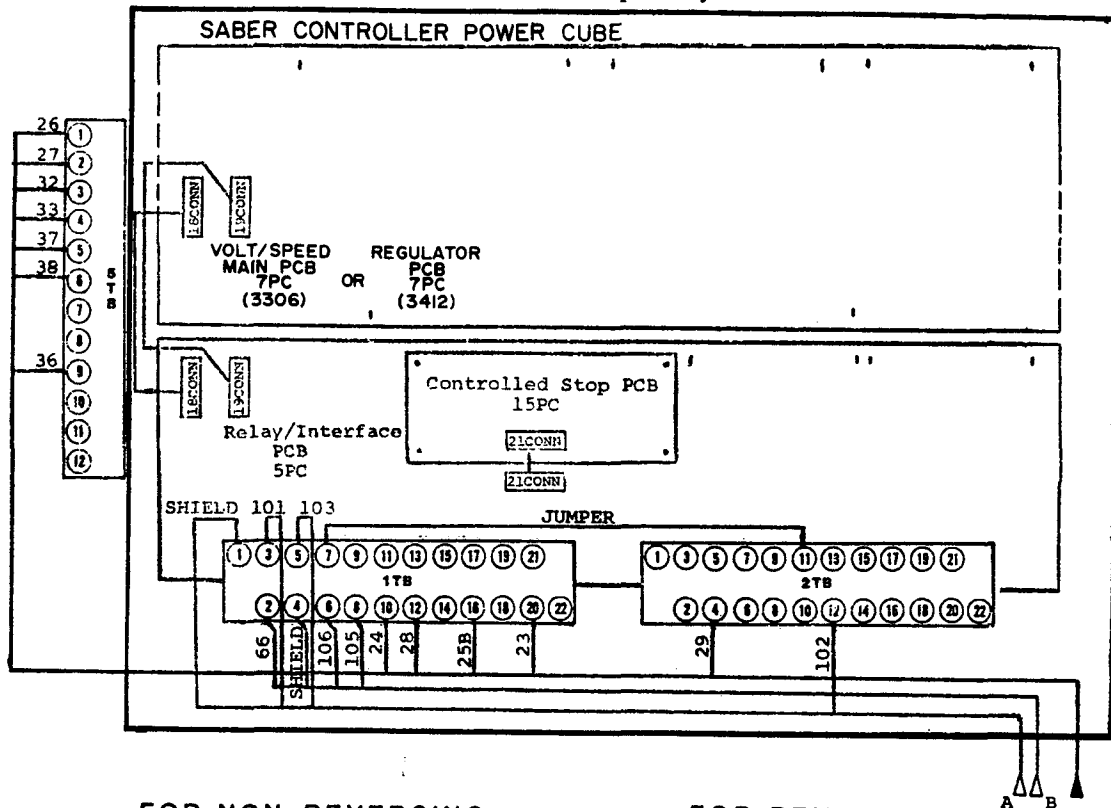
SABER CONTROLLER POWER CUBE

26 ①
27 ②
32 ③
33 ④
37 ⑤
38 ⑥
⑦
⑧
36 ⑨
⑩
⑪
⑫

5TB

16CONN
19CONN

VOLT/SPEED MAIN PCB 7PC (3306)
OR
REGULATOR PCB 7PC (3412)

18CONN
19CONN

Controlled Stop PCB
15PC

21CONN
21CONN

Relay/Interface PCB
5PC

SHIELD 101 103

JUMPER

① ③ ⑤ ⑦ ⑨ ⑪ ⑬ ⑮ ⑰ ⑲ ㉑
1TB
② ④ ⑥ ⑧ ⑩ ⑫ ⑭ ⑯ ⑱ ⑳ ㉒

① ③ ⑤ ⑦ ⑨ ⑪ ⑬ ⑮ ⑰ ⑲ ㉑
2TB
② ④ ⑥ ⑧ ⑩ ⑫ ⑭ ⑯ ⑱ ⑳ ㉒

66 SHIELD 106 105 24 28 25B 23 29 102

A B

FOR NON-REVERSING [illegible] FOR REV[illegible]